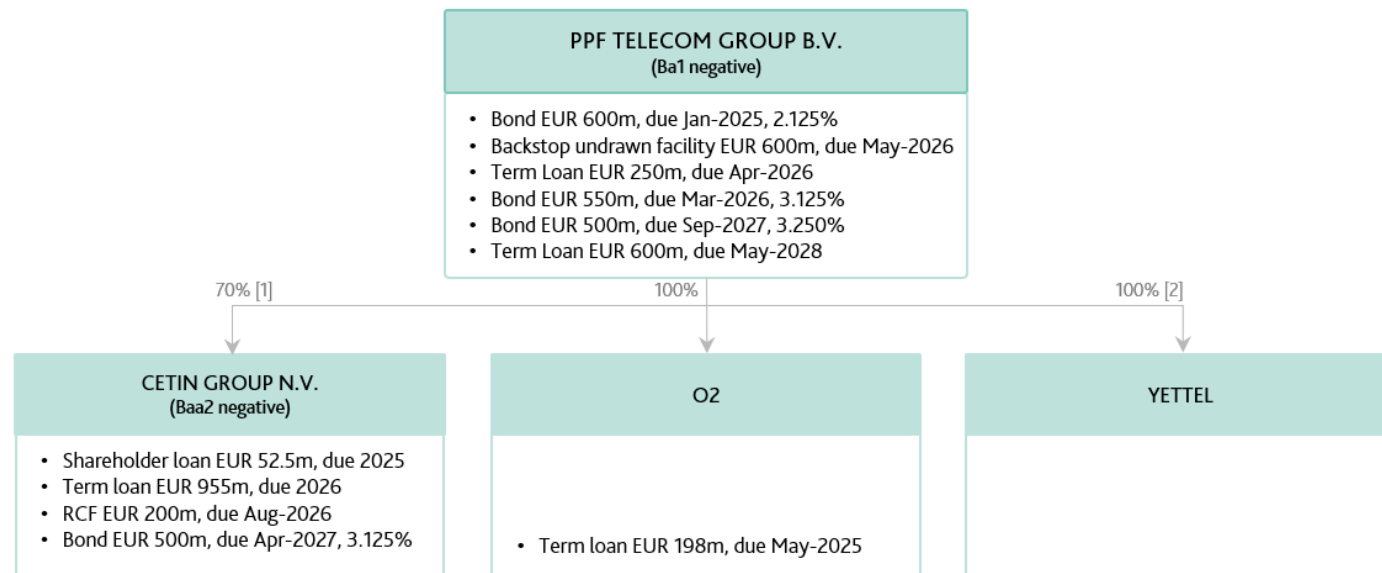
PPF TELECOM GROUP B.V.
(Ba1 negative)

- Bond EUR 600m, due Jan-2025, 2.125%
- Backstop undrawn facility EUR 600m, due May-2026
- Term Loan EUR 250m, due Apr-2026
- Bond EUR 550m, due Mar-2026, 3.125%
- Bond EUR 500m, due Sep-2027, 3.250%
- Term Loan EUR 600m, due May-2028

70% [1]

100%

100% [2]

CETIN GROUP N.V.
(Baa2 negative)

- Shareholder loan EUR 52.5m, due 2025
- Term loan EUR 955m, due 2026
- RCF EUR 200m, due Aug-2026
- Bond EUR 500m, due Apr-2027, 3.125%

O2

- Term loan EUR 198m, due May-2025

YETTEL